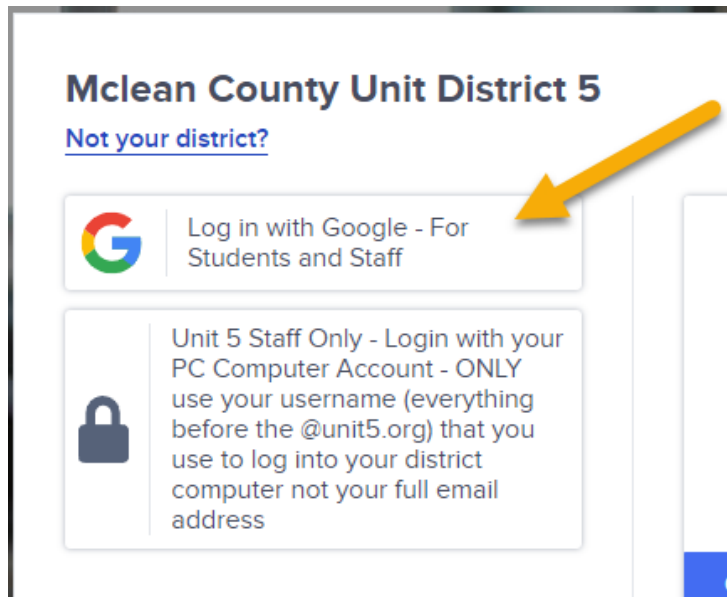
Mclean County Unit District 5

Not your district?

Log in with Google - For Students and Staff

Unit 5 Staff Only - Login with your PC Computer Account - ONLY use your username (everything before the @unit5.org) that you use to log into your district computer not your full email address